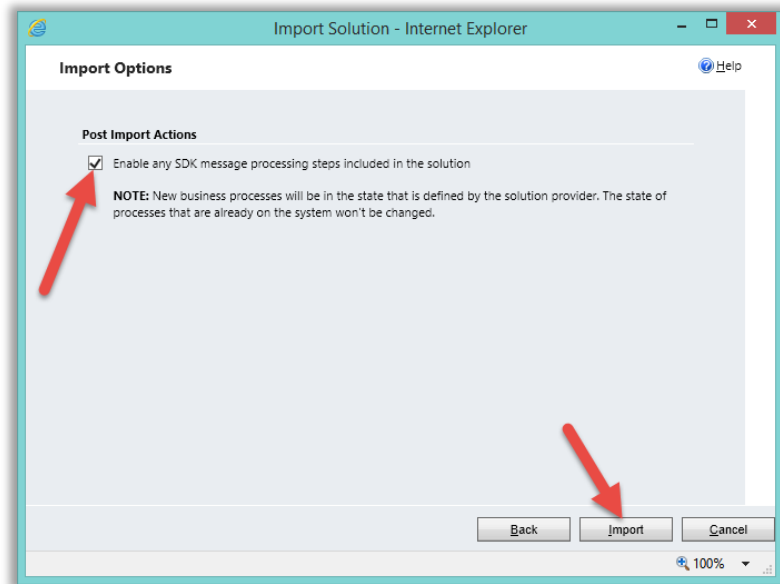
Import Solution - Internet Explorer

Import Options

Help

Post Import Actions

Enable any SDK message processing steps included in the solution

NOTE: New business processes will be in the state that is defined by the solution provider. The state of processes that are already on the system won't be changed.

Back Import Cancel

100%